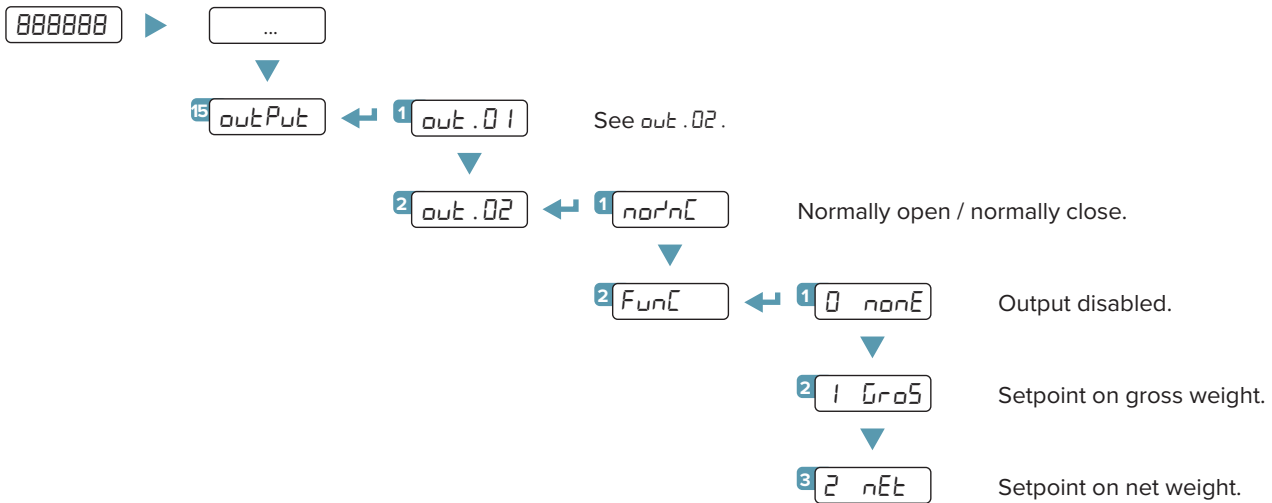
888888

...

15 outPut

1 out.01

See out.02.

2 out.02

1 nordnC

Normally open / normally close.

2 FunC

1 0 nonE

Output disabled.

2 1 GroS

Setpoint on gross weight.

3 2 nEt

Setpoint on net weight.